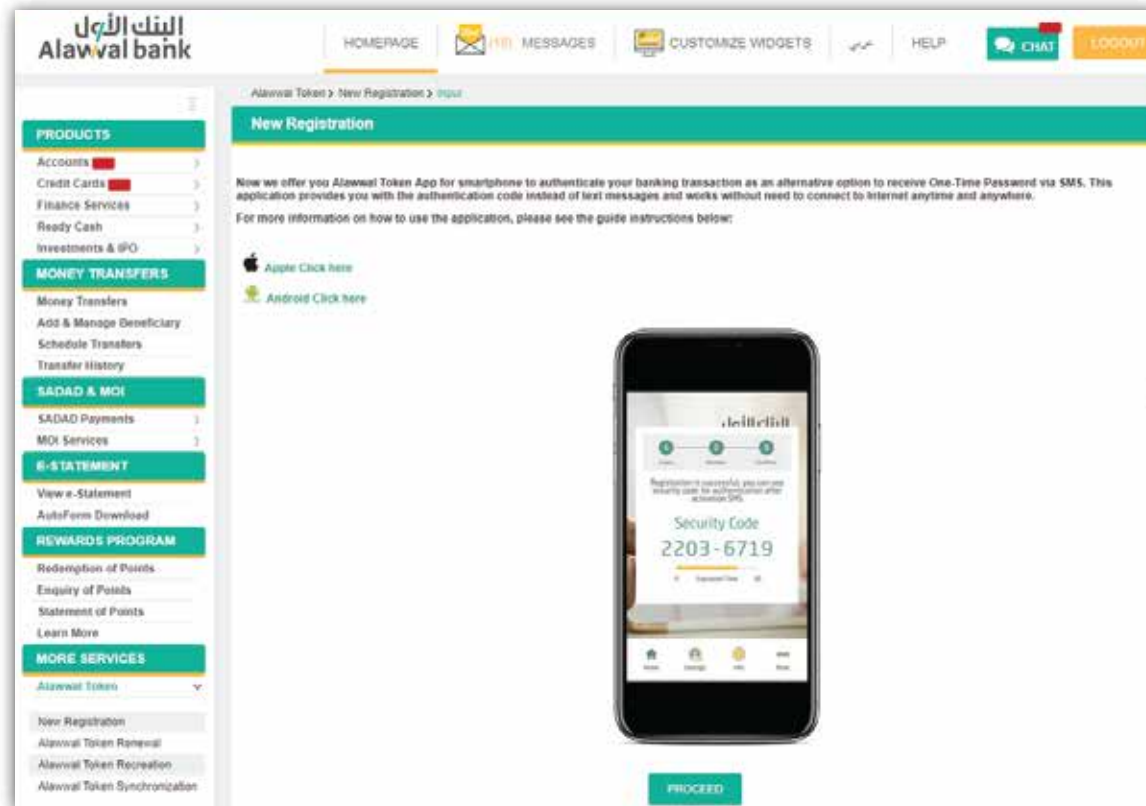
البنك الأول
Alawwal bank

HOMEPAGE
(18) MESSAGES
CUSTOMIZE WIDGETS
عربي
HELP
CHAT
LOGOUT

PRODUCTS
Accounts
Credit Cards
Finance Services
Ready Cash
Investments & IPO
MONEY TRANSFERS
Money Transfers
Add & Manage Beneficiary
Schedule Transfers
Transfer History
SADAD & MOI
SADAD Payments
MOI Services
E-STATEMENT
View e-Statement
AutoForm Download
REWARDS PROGRAM
Redemption of Points
Enquiry of Points
Statement of Points
Learn More
MORE SERVICES
Alawwal Token
New Registration
Alawwal Token Renewal
Alawwal Token Recreation
Alawwal Token Synchronization

Alawwal Token > New Registration > Input

New Registration

Now we offer you Alawwal Token App for smartphone to authenticate your banking transaction as an alternative option to receive One-Time Password via SMS. This application provides you with the authentication code instead of text messages and works without need to connect to Internet anytime and anywhere.

For more information on how to use the application, please see the guide instructions below:

Apple Click here

Android Click here

البنك الأول

Registration is successful, you can use security code for authentication after activation SMS.

Security Code
2203-6719

PROCEED